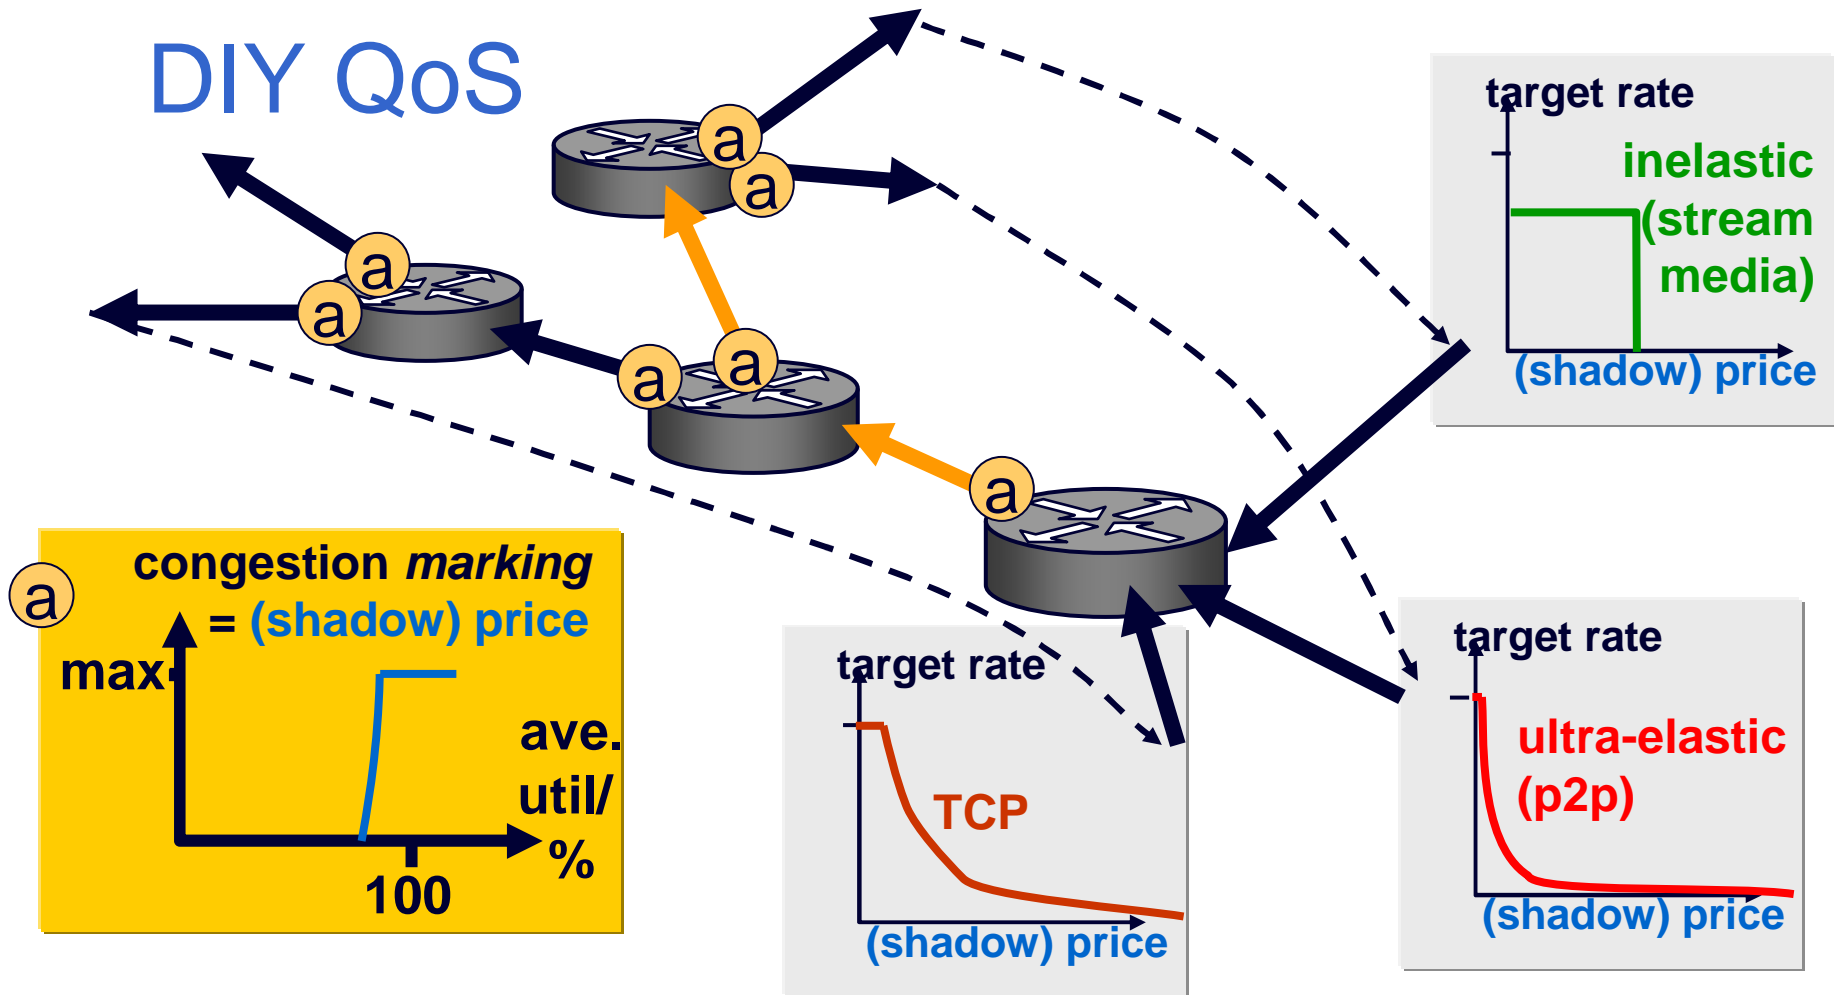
DIY QoS

a
a
a
a
a
a
a

target rate
inelastic (stream media)
(shadow) price

a
congestion *marking* = (shadow) price
max
ave. util/ %
100

target rate
TCP
(shadow) price

target rate
ultra-elastic (p2p)
(shadow) price